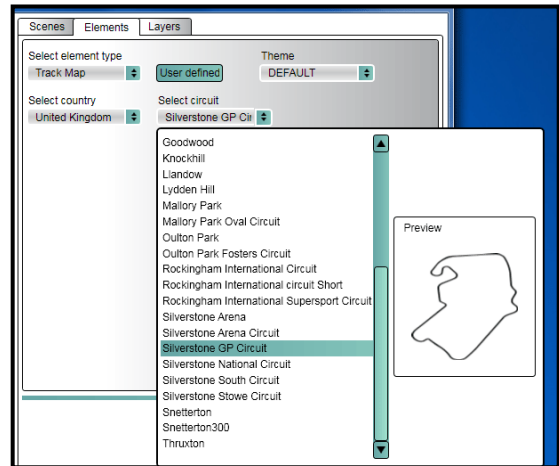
Scenes Elements Layers

Select element type
Track Map
User defined
Theme
DEFAULT

Select country
United Kingdom
Select circuit
Silverstone GP Cir

Goodwood
Knockhill
Llandow
Lydden Hill
Mallory Park
Mallory Park Oval Circuit
Oulton Park
Oulton Park Fosters Circuit
Rockingham International Circuit
Rockingham International circuit Short
Rockingham International Supersport Circuit
Silverstone Arena
Silverstone Arena Circuit
Silverstone GP Circuit
Silverstone National Circuit
Silverstone South Circuit
Silverstone Stowe Circuit
Snetterton
Snetterton300
Thruxton

Preview